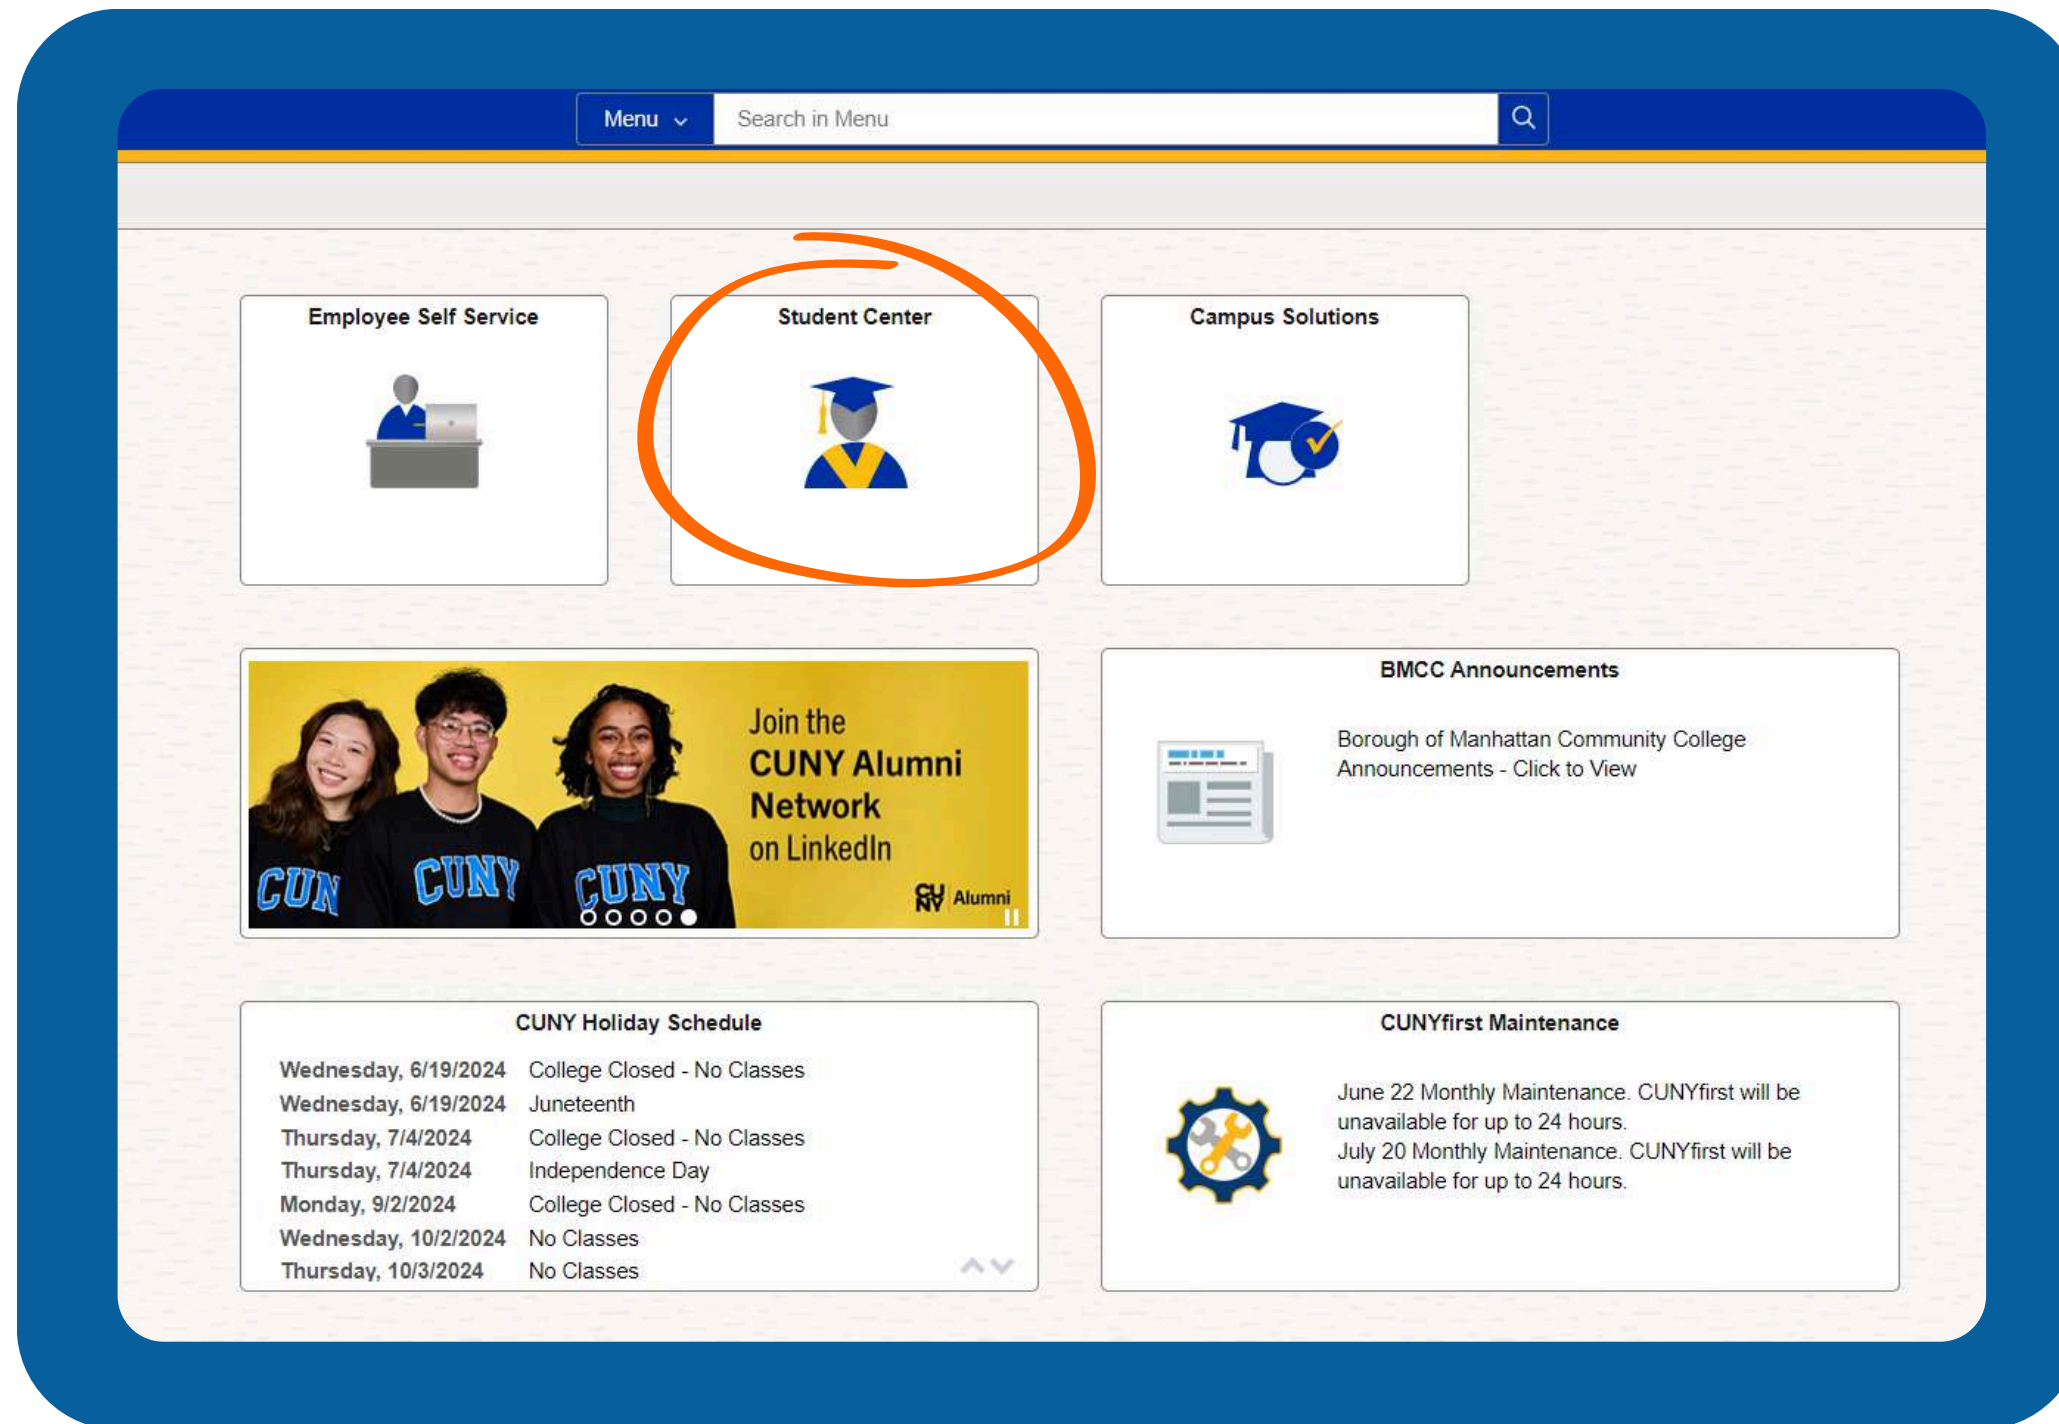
Menu

Search in Menu

Employee Self Service

Student Center

Campus Solutions

CUN CUNY CUNY

Join the
CUNY Alumni Network
on LinkedIn

CU NY Alumni

BMCC Announcements

Borough of Manhattan Community College Announcements - Click to View

CUNY Holiday Schedule

| | |
|---|---|
| Wednesday, 6/19/2024 | College Closed - No Classes |
| Wednesday, 6/19/2024 | Juneteenth |
| Thursday, 7/4/2024 | College Closed - No Classes |
| Thursday, 7/4/2024 | Independence Day |
| Monday, 9/2/2024 | College Closed - No Classes |
| Wednesday, 10/2/2024 | No Classes |
| Thursday, 10/3/2024 | No Classes |

CUNYfirst Maintenance

June 22 Monthly Maintenance. CUNYfirst will be unavailable for up to 24 hours.
July 20 Monthly Maintenance. CUNYfirst will be unavailable for up to 24 hours.